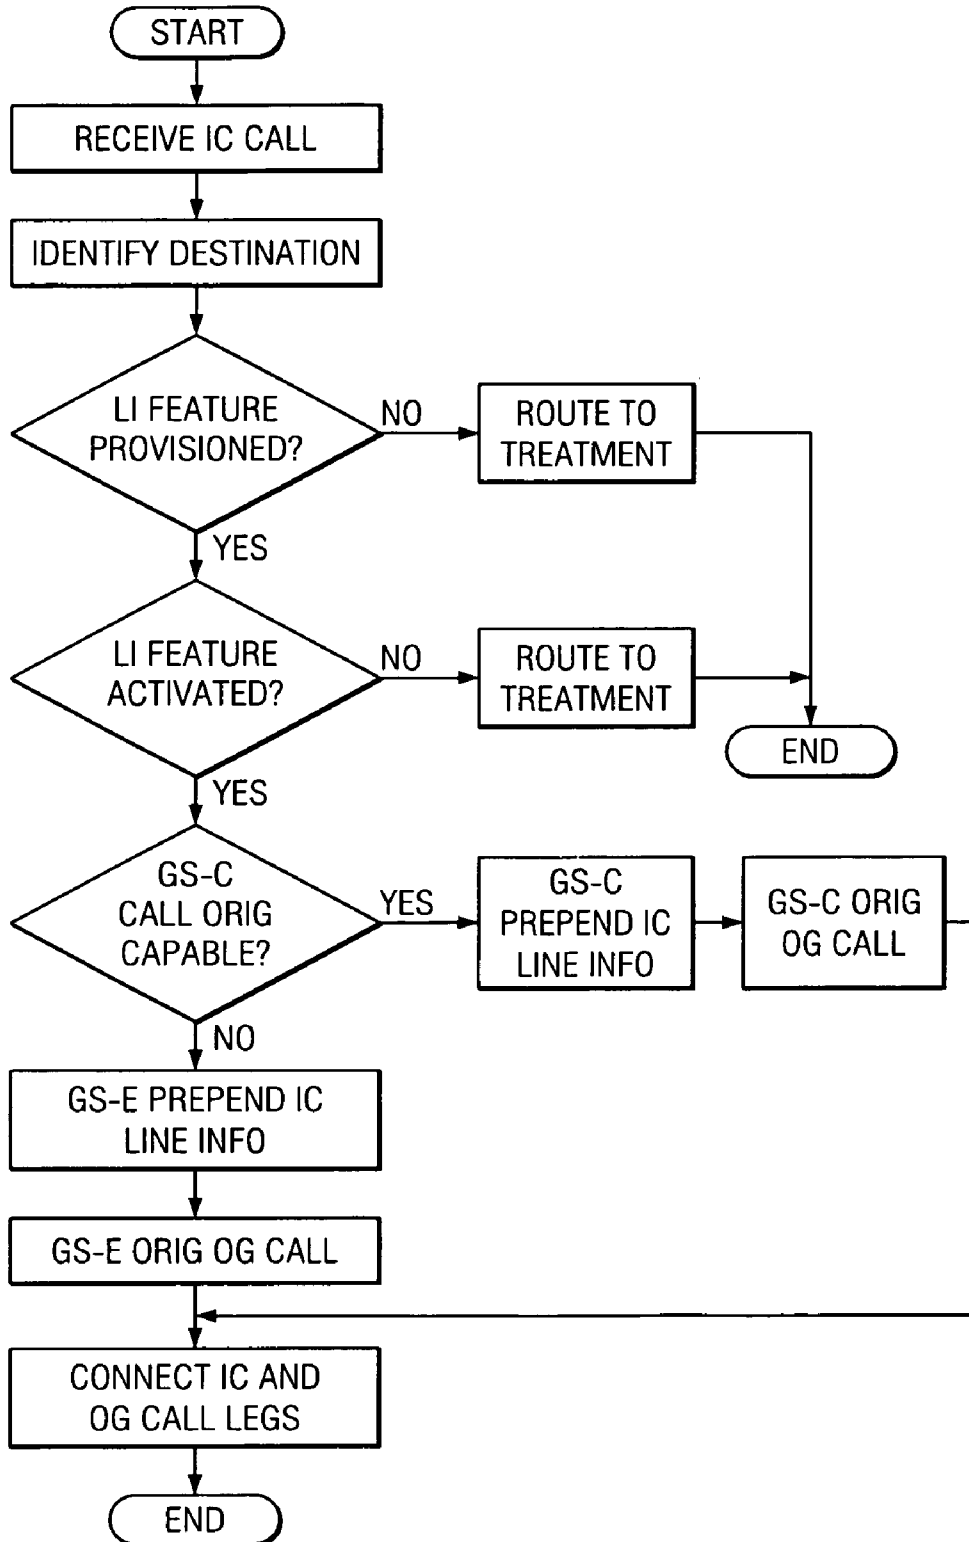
START

RECEIVE IC CALL

IDENTIFY DESTINATION

LI FEATURE PROVISIONED?

NO

ROUTE TO TREATMENT

YES

LI FEATURE ACTIVATED?

NO

ROUTE TO TREATMENT

END

YES

GS-C CALL ORIG CAPABLE?

YES

GS-C PREPEND IC LINE INFO

GS-C ORIG OG CALL

NO

GS-E PREPEND IC LINE INFO

GS-E ORIG OG CALL

CONNECT IC AND OG CALL LEGS

END